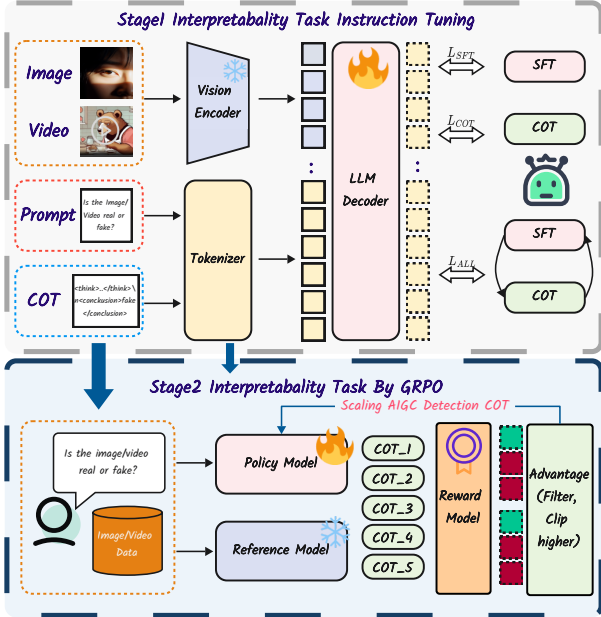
Stage1 Interpretabality Task Instruction Tuning

Image

Video

Vision Encoder

LLM Decoder

$L_{SFT}$

SFT

$L_{COT}$

COT

Prompt

Is the Image/ Video real or fake?

Tokenizer

$L_{ALL}$

SFT

COT

<think>..</think>\n<conclusion>fake</conclusion>

Stage2 Interpretabality Task By GRPO

Scaling AIGC Detection COT

Is the image/video real or fake?

Policy Model

COT_1

COT_2

COT_3

COT_4

COT_5

Reward Model

Advantage (Filter, Clip higher)

Image/Video Data

Reference Model